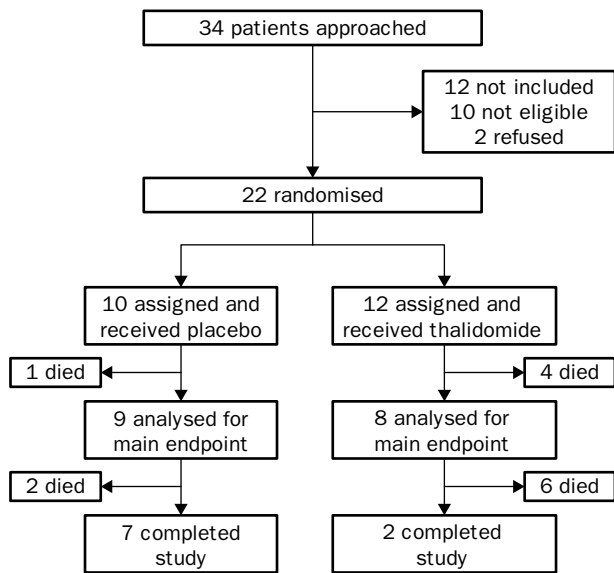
34 patients approached

12 not included
10 not eligible
2 refused

22 randomised

10 assigned and received placebo

12 assigned and received thalidomide

1 died

4 died

9 analysed for main endpoint

8 analysed for main endpoint

2 died

6 died

7 completed study

2 completed study